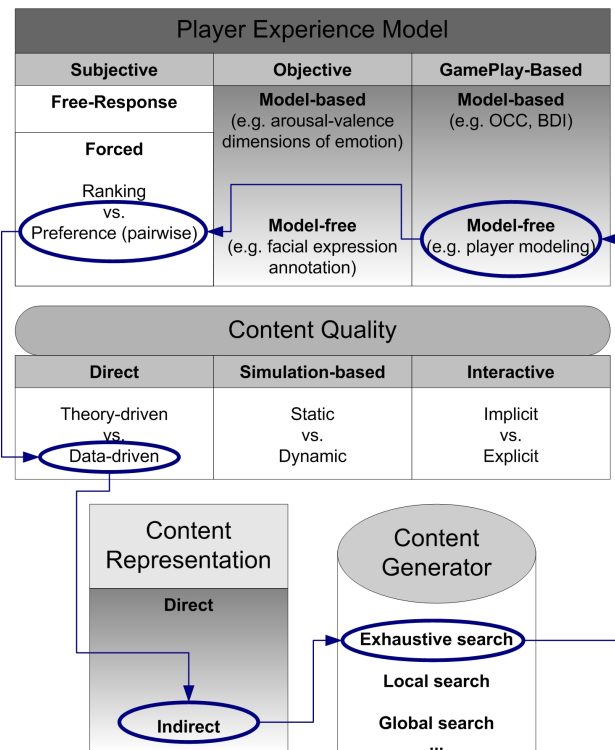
Player Experience Model

| Subjective | Objective | GamePlay-Based |
|---|---|---|
| Free-Response | Model-based (e.g. arousal-valence dimensions of emotion) | Model-based (e.g. OCC, BDI) |
| Forced<br>Ranking vs. Preference (pairwise) | Model-free (e.g. facial expression annotation) | Model-free (e.g. player modeling) |

Content Quality

| Direct | Simulation-based | Interactive |
|---|---|---|
| Theory-driven vs. Data-driven | Static vs. Dynamic | Implicit vs. Explicit |

Content Representation

Direct

Indirect

Content Generator

Exhaustive search

Local search

Global search

...